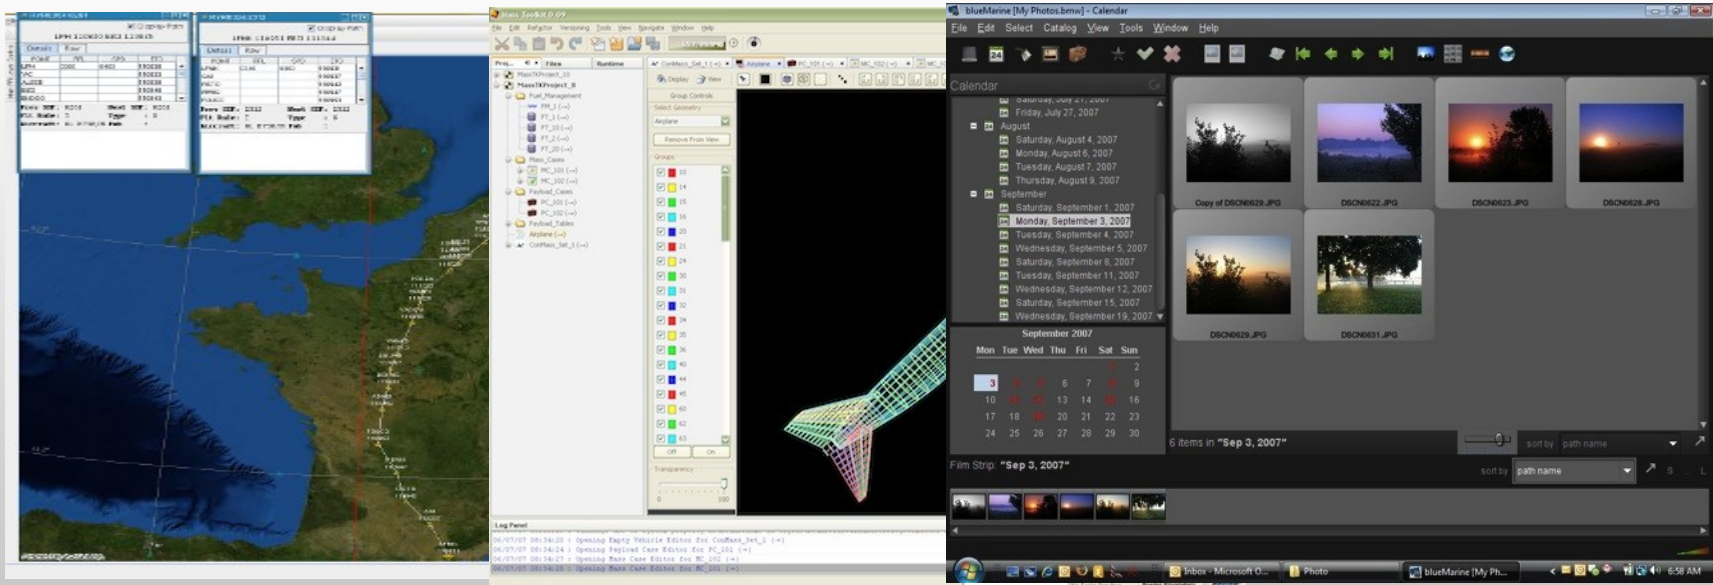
Mass Toolkit 0.09

File Edit Refactor Versioning Tools View Navigate Window Help

Projects Files Runtime

MassTKProject_10
MassTKProject_8
Fuel_Management
FM_1
FT_1
FT_10
FT_2
FT_20
Mass_Cases
MC_101
MC_102
Payload_Cases
PC_101
PC_102
Payload_Tables
Airplane
ConMass_Set_1

Display View
Group Controls
Select Geometry
Airplane
Remove From View
Groups
10
14
15
16
20
21
24
30
31
32
34
35
36
40
44
45
60
62
63
Off On
Transparency
0 100

Log Panel
06/07/07 08:34:20 : Opening Empty Vehicle Editor for ConMass_Set_1
06/07/07 08:34:24 : Opening Payload Case Editor for PC_101
06/07/07 08:34:27 : Opening Mass Case Editor for MC_102
06/07/07 08:34:28 : Opening Mass Case Editor for MC_101

blueMarine [My Photos.bmw] - Calendar

File Edit Select Catalog View Tools Window Help

Calendar

Saturday, July 21, 2007
Friday, July 27, 2007
August
Saturday, August 4, 2007
Monday, August 6, 2007
Tuesday, August 7, 2007
Thursday, August 9, 2007
September
Saturday, September 1, 2007
Monday, September 3, 2007
Tuesday, September 4, 2007
Wednesday, September 5, 2007
Saturday, September 8, 2007
Tuesday, September 11, 2007
Wednesday, September 12, 2007
Saturday, September 15, 2007
Wednesday, September 19, 2007

September 2007

| Mon | Tue | Wed | Thu | Fri | Sat | Sun |
|---|---|---|---|---|---|---|
| | | | | | 1 | 2 |
| 3 | 4 | 5 | 6 | 7 | 8 | 9 |
| 10 | 11 | 12 | 13 | 14 | 15 | 16 |
| 17 | 18 | 19 | 20 | 21 | 22 | 23 |
| 24 | 25 | 26 | 27 | 28 | 29 | 30 |

Copy of DSCN0629.JPG
DSCN0622.JPG
DSCN0623.JPG
DSCN0628.JPG
DSCN0629.JPG
DSCN0631.JPG

6 items in "Sep 3, 2007"
sort by path name

Film Strip: "Sep 3, 2007"
sort by path name

Inbox - Microsoft O...
Photo
blueMarine [My Ph...
6:58 AM